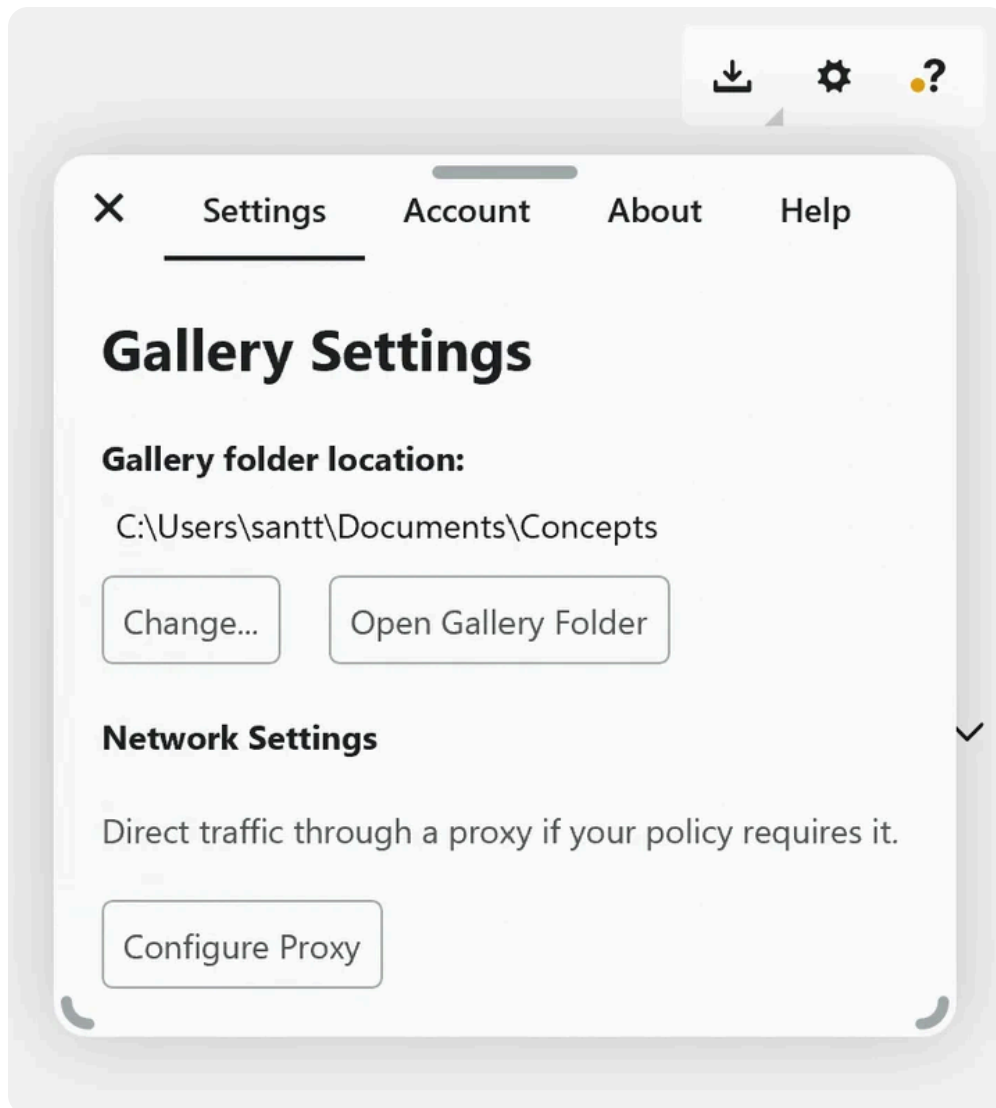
?

X Settings Account About Help

Gallery Settings

Gallery folder location:

C:\Users\santt\Documents\Concepts

Change...

Open Gallery Folder

Network Settings

Direct traffic through a proxy if your policy requires it.

Configure Proxy